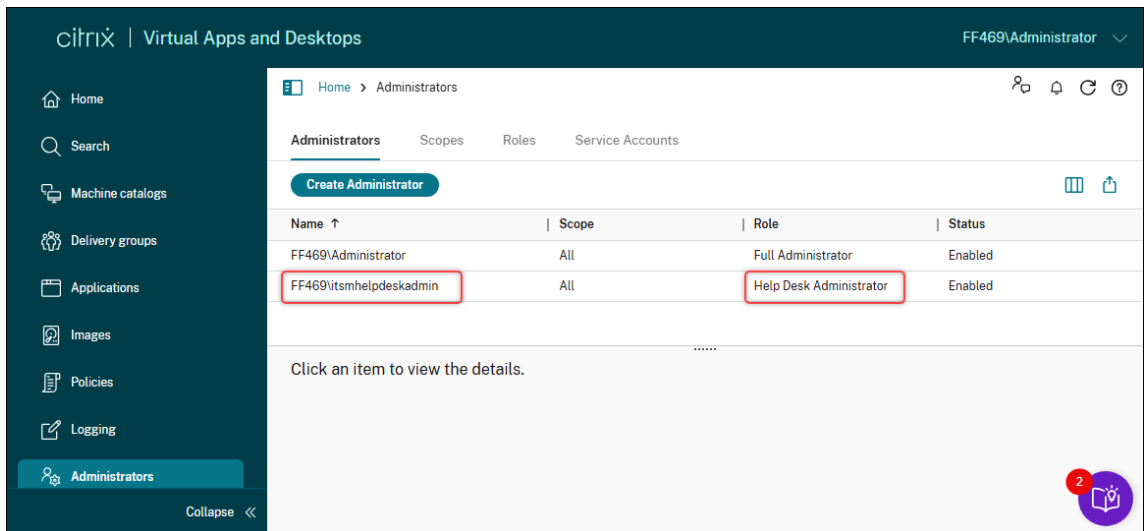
citrix | Virtual Apps and Desktops

FF469\Administrator

Home

Search

Machine catalogs

Delivery groups

Applications

Images

Policies

Logging

Administrators

Collapse «

Home > Administrators

Administrators Scopes Roles Service Accounts

Create Administrator

| Name ↑ | Scope | Role | Status |
|---|---|---|---|
| FF469\Administrator | All | Full Administrator | Enabled |
| FF469\itsmhelpdeskadmin | All | Help Desk Administrator | Enabled |

Click an item to view the details.

2